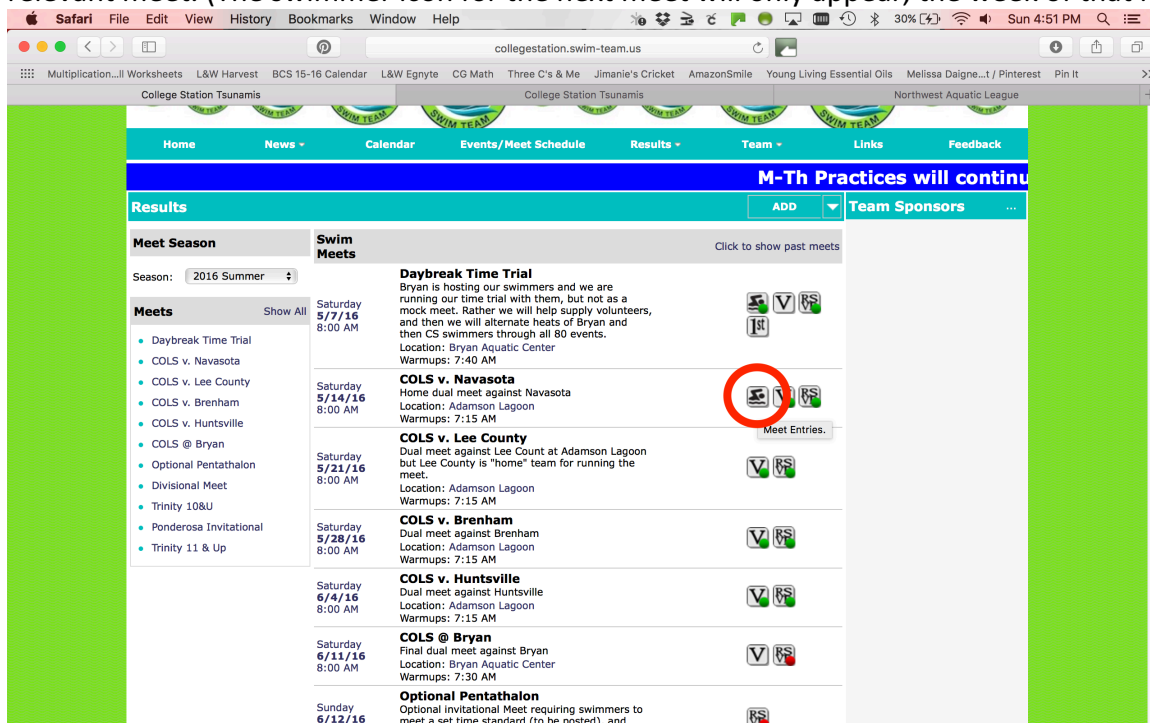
Safari File Edit View History Bookmarks Window Help

30% Sun 4:51 PM

collegestation.swim-team.us

Multiplication...ll Worksheets L&W Harvest BCS 15-16 Calendar L&W Egnyte CG Math Three C's & Me Jimanie's Cricket AmazonSmile Young Living Essential Oils Melissa Daigne...t / Pinterest Pin It

College Station Tsunamis | College Station Tsunamis | Northwest Aquatic League

Home News Calendar Events/Meet Schedule Results Team Links Feedback

M-Th Practices will continu

Results ADD

Team Sponsors ...

Meet Season

Season: 2016 Summer

Meets Show All

- Daybreak Time Trial
- COLS v. Navasota
- COLS v. Lee County
- COLS v. Brenham
- COLS v. Huntsville
- COLS @ Bryan
- Optional Pentathalon
- Divisional Meet
- Trinity 10&U
- Ponderosa Invitational
- Trinity 11 & Up

Swim Meets

Click to show past meets

Saturday 5/7/16 8:00 AM
Daybreak Time Trial
Bryan is hosting our swimmers and we are running our time trial with them, but not as a mock meet. Rather we will help supply volunteers, and then we will alternate heats of Bryan and then CS swimmers through all 80 events.
Location: Bryan Aquatic Center
Warmups: 7:40 AM

Saturday 5/14/16 8:00 AM
COLS v. Navasota
Home dual meet against Navasota
Location: Adamson Lagoon
Warmups: 7:15 AM

Meet Entries.

Saturday 5/21/16 8:00 AM
COLS v. Lee County
Dual meet against Lee Count at Adamson Lagoon but Lee County is "home" team for running the meet.
Location: Adamson Lagoon
Warmups: 7:15 AM

Saturday 5/28/16 8:00 AM
COLS v. Brenham
Dual meet against Brenham
Location: Adamson Lagoon
Warmups: 7:15 AM

Saturday 6/4/16 8:00 AM
COLS v. Huntsville
Dual meet against Huntsville
Location: Adamson Lagoon
Warmups: 7:15 AM

Saturday 6/11/16 8:00 AM
COLS @ Bryan
Final dual meet against Bryan
Location: Bryan Aquatic Center
Warmups: 7:30 AM

Sunday 6/12/16
Optional Pentathalon
Optional invitational Meet requiring swimmers to meet a set time standard (to be posted), and